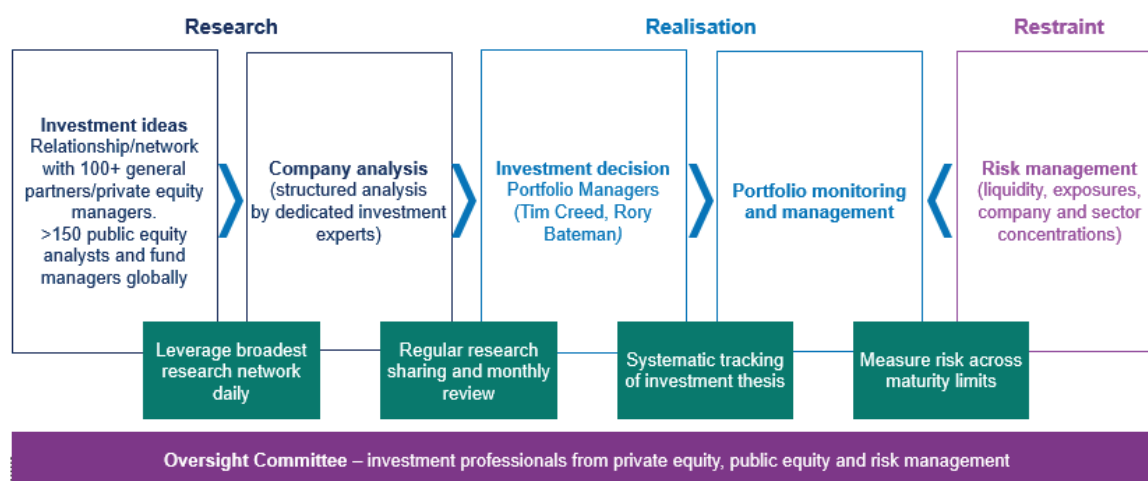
Research

Realisation

Restraint

**Investment ideas**
Relationship/network with 100+ general partners/private equity managers.
>150 public equity analysts and fund managers globally

**Company analysis**
(structured analysis by dedicated investment experts)

**Investment decision**
Portfolio Managers (Tim Creed, Rory Bateman)

**Portfolio monitoring and management**

**Risk management**
(liquidity, exposures, company and sector concentrations)

Leverage broadest research network daily

Regular research sharing and monthly review

Systematic tracking of investment thesis

Measure risk across maturity limits

**Oversight Committee** – investment professionals from private equity, public equity and risk management